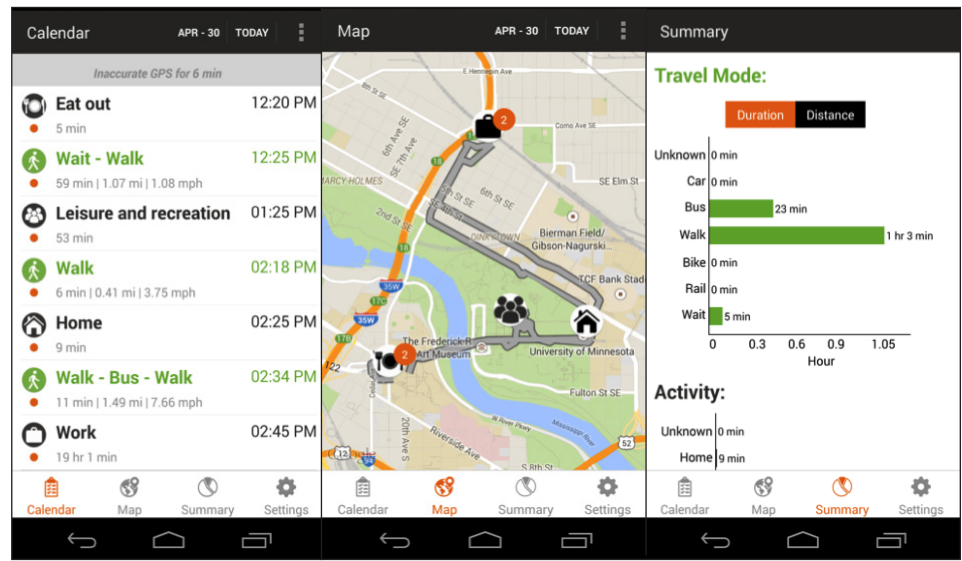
Calendar APR - 30 TODAY

Inaccurate GPS for 6 min

Eat out 12:20 PM
5 min

Wait - Walk 12:25 PM
59 min | 1.07 mi | 1.08 mph

Leisure and recreation 01:25 PM
53 min

Walk 02:18 PM
6 min | 0.41 mi | 3.75 mph

Home 02:25 PM
9 min

Walk - Bus - Walk 02:34 PM
11 min | 1.49 mi | 7.66 mph

Work 02:45 PM
19 hr 1 min

Calendar Map Summary Settings

Map APR - 30 TODAY

E Hennepin Ave
2
Como Ave SE
6th Ave SE
SE 7th Ave
MARCY-HOLMES
SE Elm St
2nd St SE
6th St SE
Bierman Field/ Gibson-Nagurski...
DINKYTOWN
TCF Bank Stad...
35W
The Frederick R... Art Museum
2
University of Minnesota
122
Fulton St SE
20th Ave S
Riverside Ave
52
12
94
S 8th St

Calendar Map Summary Settings

Summary

Travel Mode:

Duration Distance

Unknown 0 min
Car 0 min
Bus 23 min
Walk 1 hr 3 min
Bike 0 min
Rail 0 min
Wait 5 min
0 0.3 0.6 0.9 1.05
Hour

Activity:

Unknown 0 min
Home 9 min

Calendar Map Summary Settings